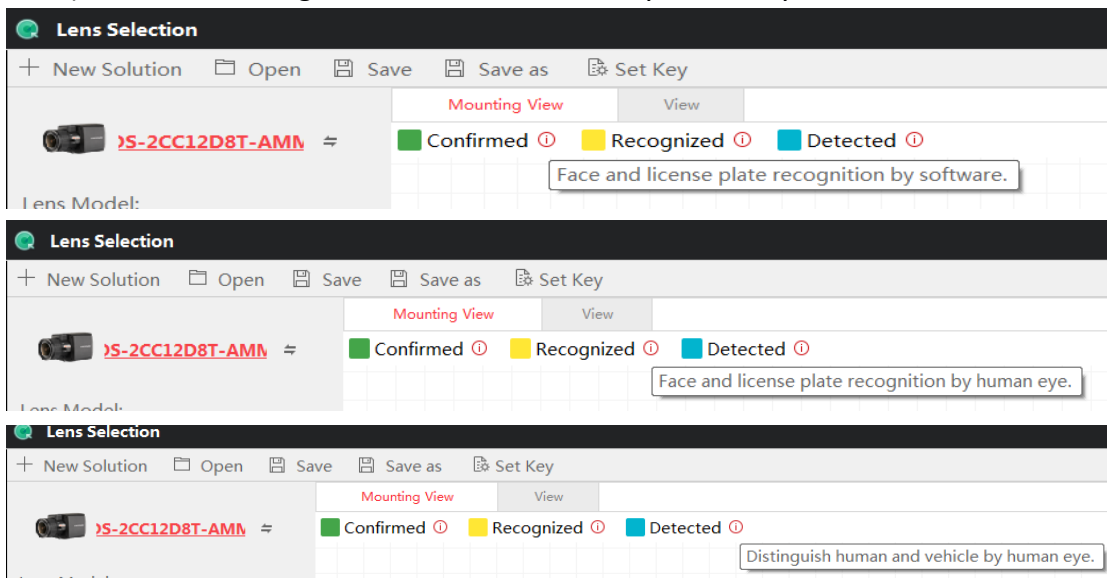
Lens Selection

+ New Solution Open Save Save as Set Key

Mounting View View

)S-2CC12D8T-AMN ⇌

Confirmed ⓘ Recognized ⓘ Detected ⓘ

Face and license plate recognition by software.

Lens Model:

Lens Selection

+ New Solution Open Save Save as Set Key

Mounting View View

)S-2CC12D8T-AMN ⇌

Confirmed ⓘ Recognized ⓘ Detected ⓘ

Face and license plate recognition by human eye.

Lens Model:

Lens Selection

+ New Solution Open Save Save as Set Key

Mounting View View

)S-2CC12D8T-AMN ⇌

Confirmed ⓘ Recognized ⓘ Detected ⓘ

Distinguish human and vehicle by human eye.